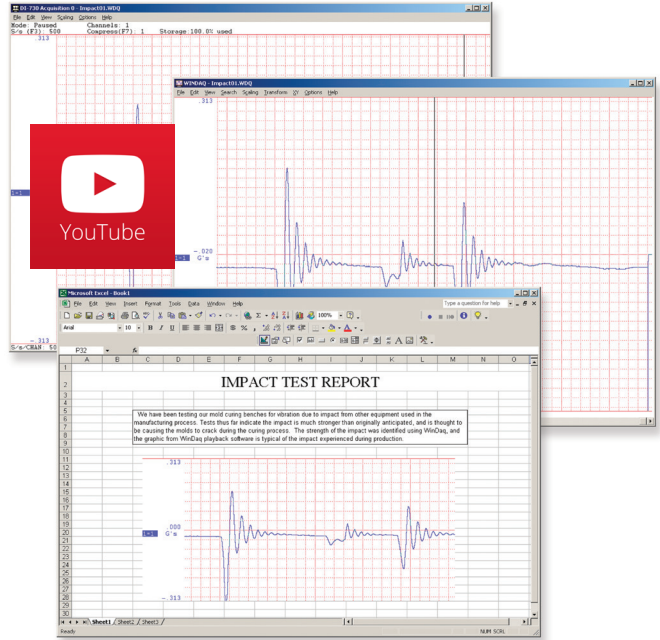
DI-730 Acquisition-0 - Impact01.WDQ
File Edit View Scaling Options Help
Mode: Paused Channels: 1
S/s (F3): 500 Compress(F7): 1 Storage:100.0% used
313

-.313
S/s/CHAN 500

YouTube

WINDAQ - Impact01.WDQ
File Edit View Search Scaling Transform XY Options Help
313
-.020
G's
1=1

Microsoft Excel - Book1
File Edit View Insert Format Tools Data Window Help
Type a question for help
Arial 10 B I U $ %
100%
P32

| | A | B | C | D | E | F | G | H | I | J | K | L | M | N | O |
|---|---|---|---|---|---|---|---|---|---|---|---|---|---|---|---|

IMPACT TEST REPORT

We have been testing our mold curing benches for vibration due to impact from other equipment used in the manufacturing process. Tests thus far indicate the impact is much stronger than originally anticipated, and is thought to be causing the molds to crack during the curing process. The strength of the impact was identified using WinDaq, and the graphic from WinDaq playback software is typical of the impact experienced during production.

.313
.000
G's
1=1
-.313

1 2 3 4 5 6 7 8 9 10 11 12 13 14 15 16 17 18 19 20 21 22 23 24 25 26 27 28 29 30 31

Sheet1 Sheet2 Sheet3
Ready NUM SCRL